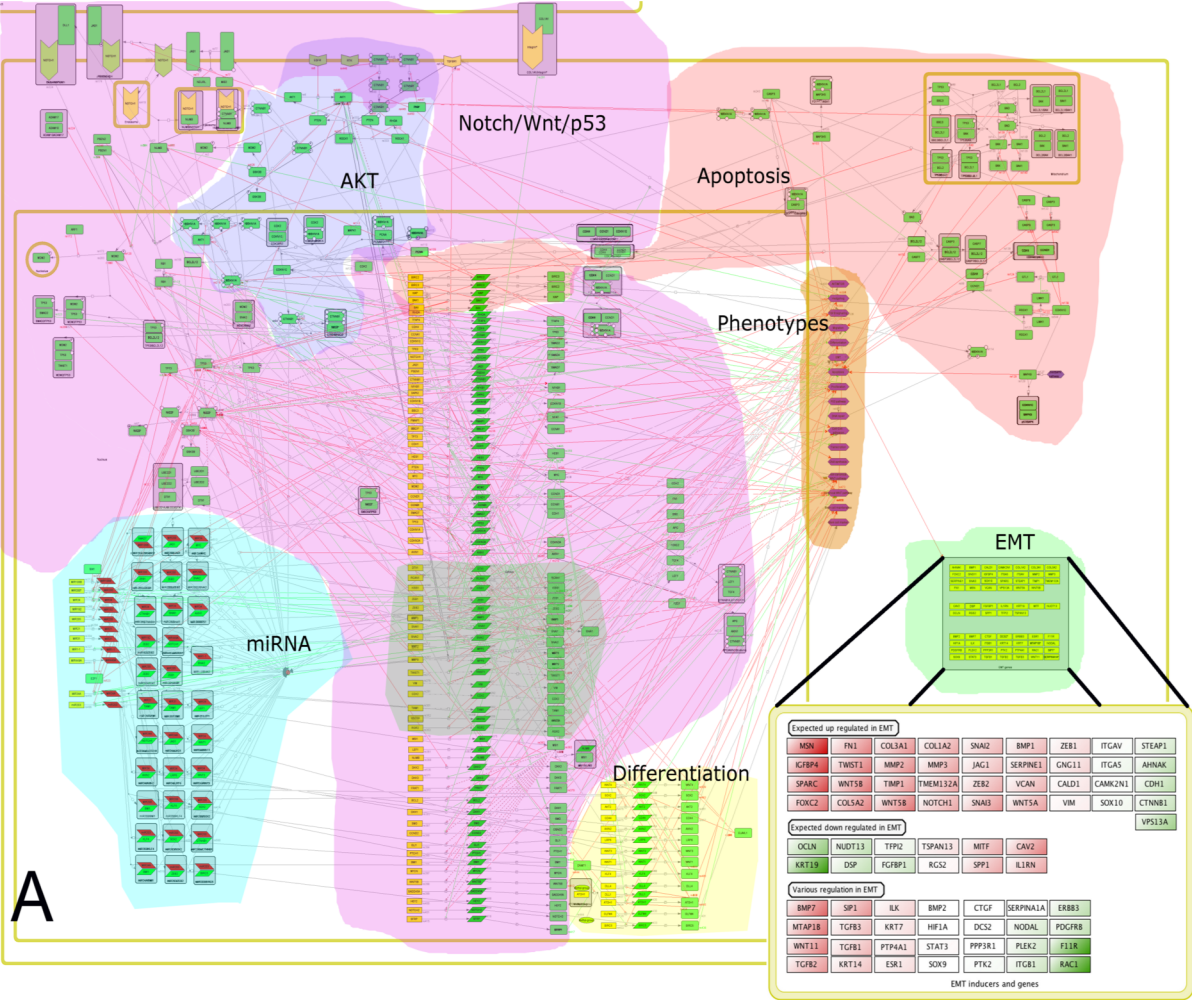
Notch/Wnt/p53

AKT

Apoptosis

Phenotypes

EMT

miRNA

Differentiation

A

Expected up regulated in EMT

| MSN | FN1 | COL3A1 | COL1A2 | SNAI2 | BMP1 | ZEB1 | ITGAV | STEAP1 |
|---|---|---|---|---|---|---|---|---|
| IGFBP4 | TWIST1 | MMP2 | MMP3 | JAG1 | SERPINE1 | GNG11 | ITGA5 | AHNAK |
| SPARC | WNT5B | TIMP1 | TMEM132A | ZEB2 | VCAN | CALD1 | CAMK2N1 | CDH1 |
| FOXC2 | COL5A2 | WNT5B | NOTCH1 | SNAI3 | WNT5A | VIM | SOX10 | CTNNB1 |
| | | | | | | | | VPS13A |

Expected down regulated in EMT

| OCLN | NUDT13 | TFPI2 | TSPAN13 | MITF | CAV2 |
|---|---|---|---|---|---|
| KRT19 | DSP | FGFBP1 | RGS2 | SPP1 | IL1RN |

Various regulation in EMT

| BMP7 | SIP1 | ILK | BMP2 | CTGF | SERPINA1A | ERBB3 |
|---|---|---|---|---|---|---|
| MTAP1B | TGFB3 | KRT7 | HIF1A | DCS2 | NODAL | PDGFRB |
| WNT11 | TGFB1 | PTP4A1 | STAT3 | PPP3R1 | PLEK2 | F11R |
| TGFB2 | KRT14 | ESR1 | SOX9 | PTK2 | ITGB1 | RAC1 |

EMT inducers and genes